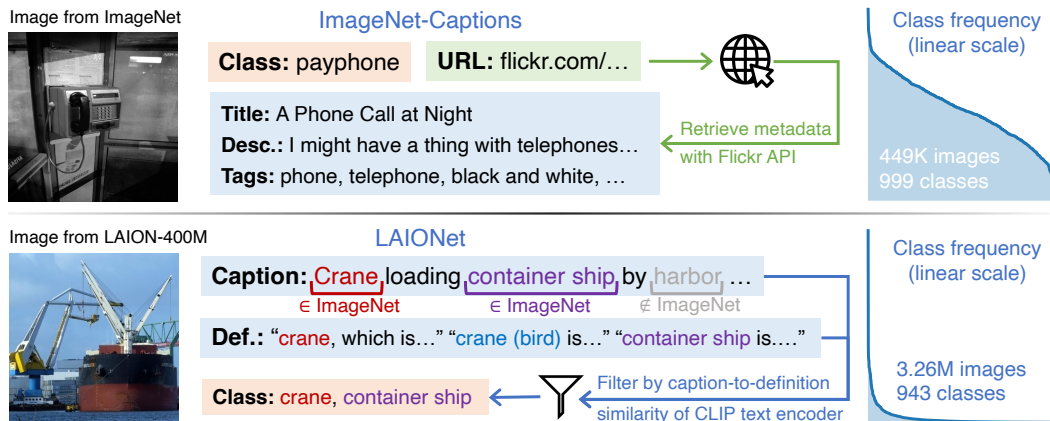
Image from ImageNet

ImageNet-Captions

Class: payphone

URL: flickr.com/…

Title: A Phone Call at Night
Desc.: I might have a thing with telephones…
Tags: phone, telephone, black and white, …

Retrieve metadata with Flickr API

Class frequency (linear scale)

449K images
999 classes

Image from LAION-400M

LAIONet

Caption: Crane loading container ship by harbor …

$\in$ ImageNet $\in$ ImageNet $\notin$ ImageNet

Def.: “crane, which is…” “crane (bird) is…” “container ship is….”

Class: crane, container ship

Filter by caption-to-definition similarity of CLIP text encoder

Class frequency (linear scale)

3.26M images
943 classes